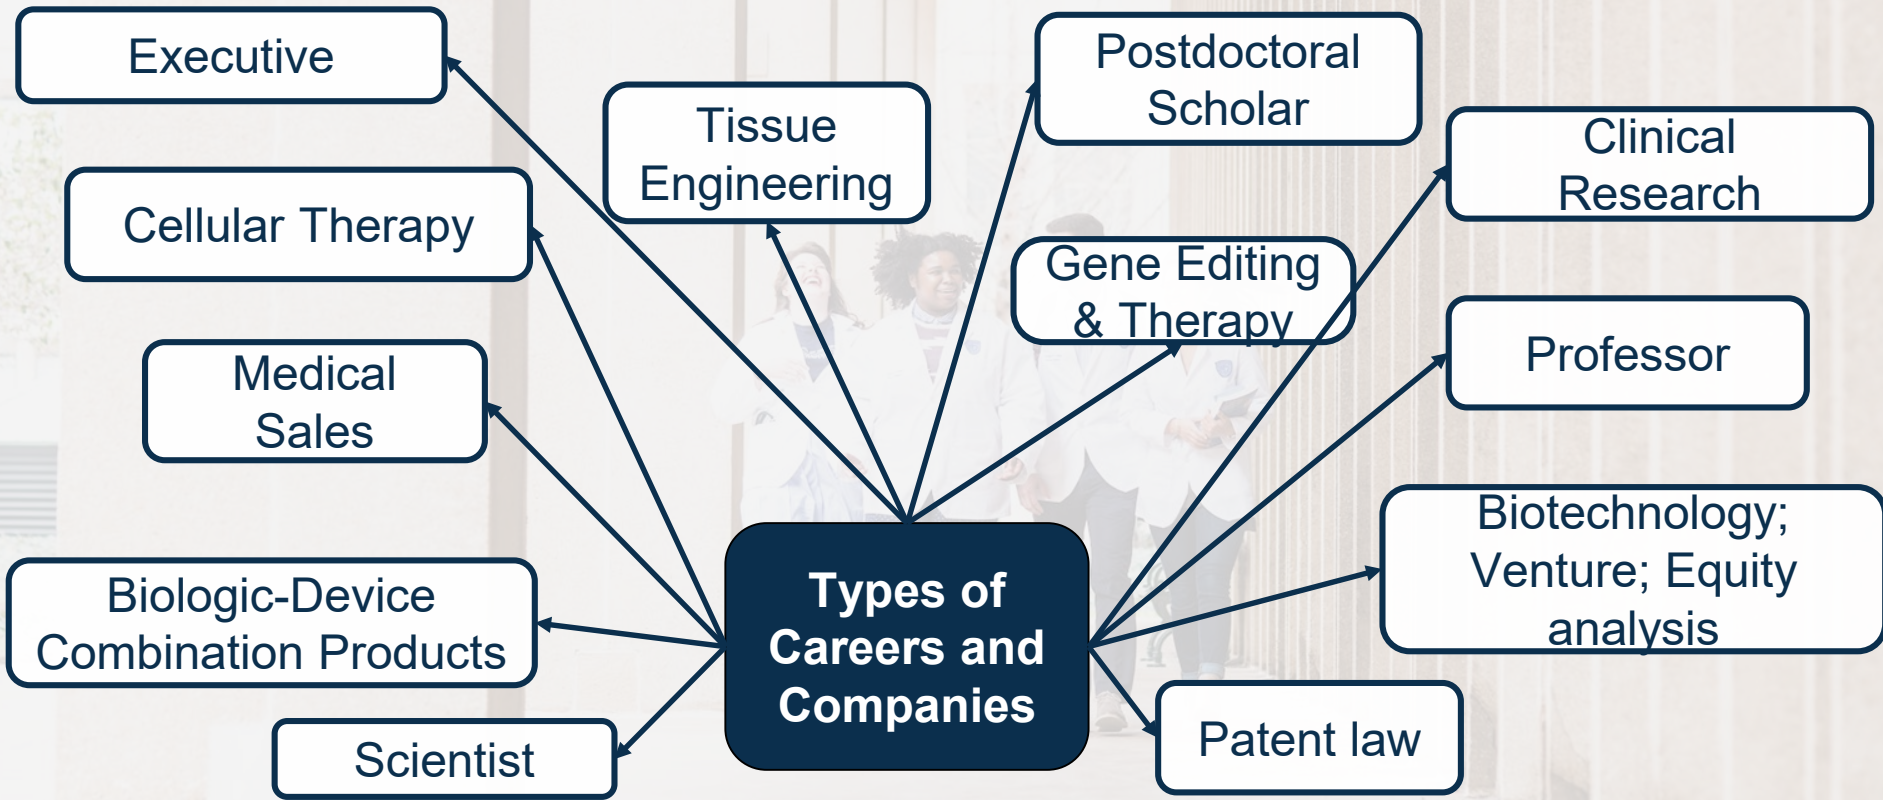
Types of Careers and Companies

Executive

Tissue Engineering

Postdoctoral Scholar

Clinical Research

Cellular Therapy

Gene Editing & Therapy

Professor

Medical Sales

Biotechnology; Venture; Equity analysis

Biologic-Device Combination Products

Scientist

Patent law